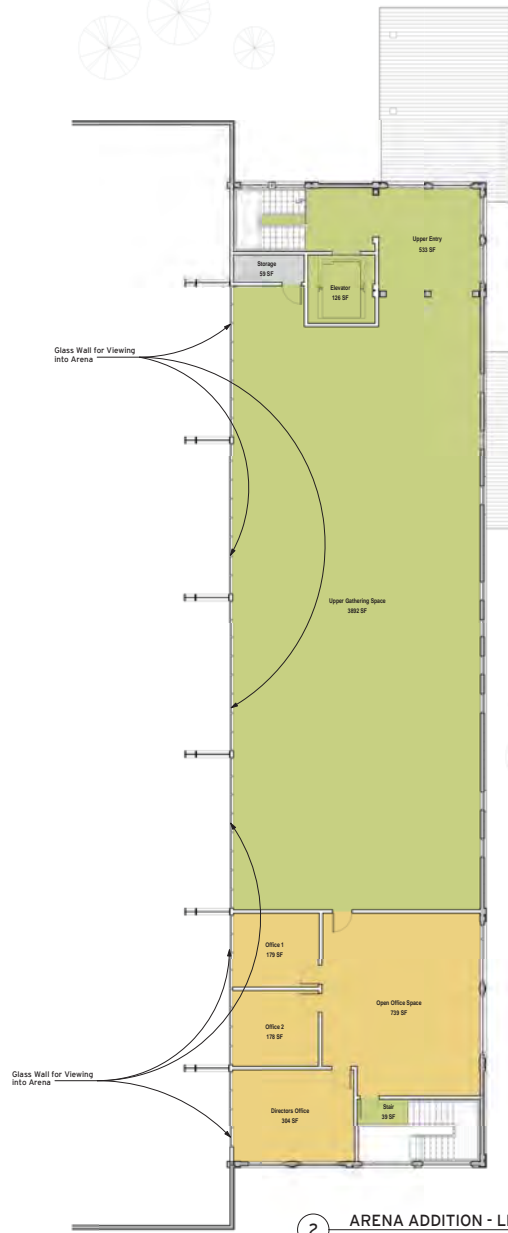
Upper Entry
533 SF

Storage
59 SF

Elevator
126 SF

Glass Wall for Viewing into Arena

Upper Gathering Space
3892 SF

Office 1
179 SF

Open Office Space
739 SF

Office 2
178 SF

Glass Wall for Viewing into Arena

Directors Office
384 SF

Stair
39 SF

2 ARENA ADDITION - L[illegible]